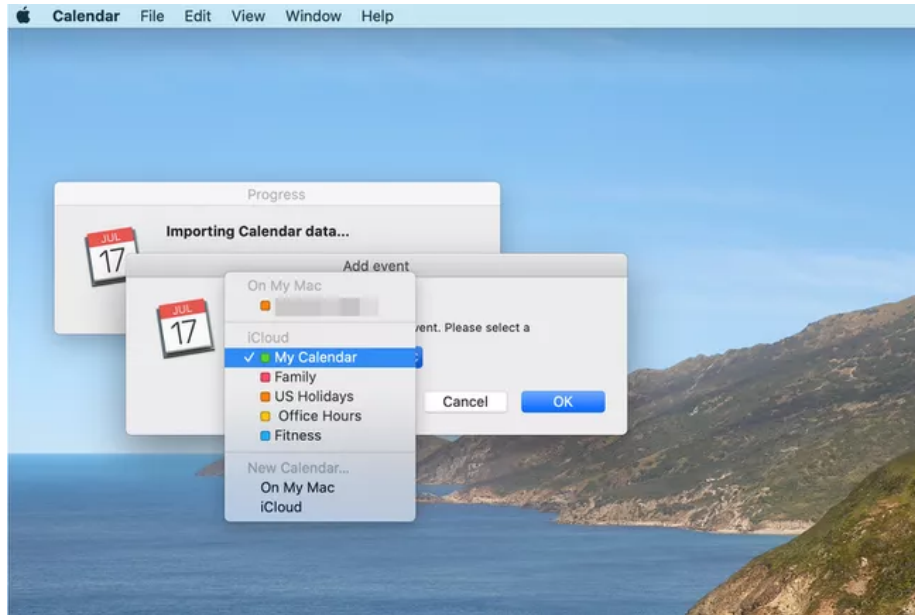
Calendar File Edit View Window Help

Progress

JUL 17

Importing Calendar data...

Add event

JUL 17

On My Mac

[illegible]

iCloud

✓ My Calendar

Family

US Holidays

Office Hours

Fitness

New Calendar...

On My Mac

iCloud

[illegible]vent. Please select a

Cancel

OK